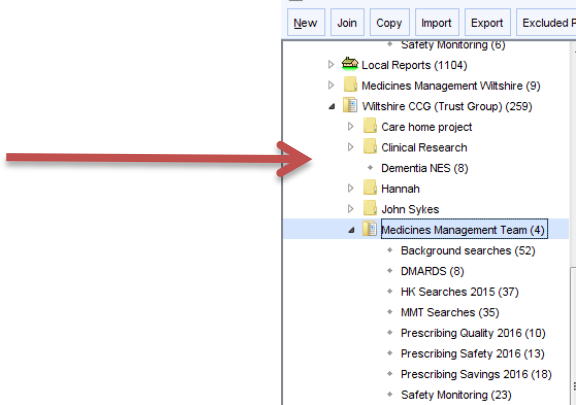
New Join Copy Import Export Excluded P

Safety Monitoring (6)
Local Reports (1104)
Medicines Management Wiltshire (9)
Wiltshire CCG (Trust Group) (259)
Care home project
Clinical Research
Dementia NES (8)
Hannah
John Sykes
Medicines Management Team (4)
Background searches (52)
DMARDS (8)
HK Searches 2015 (37)
MMT Searches (35)
Prescribing Quality 2016 (10)
Prescribing Safety 2016 (13)
Prescribing Savings 2016 (18)
Safety Monitoring (23)